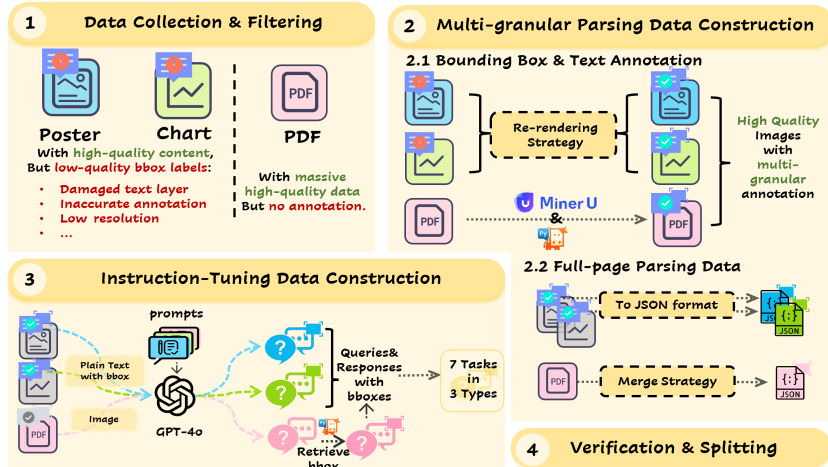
1 Data Collection & Filtering

Poster

Chart

PDF

PDF

With high-quality content, But low-quality bbox labels:

- Damaged text layer
- Inaccurate annotation
- Low resolution
- ...

With massive high-quality data But no annotation.

2 Multi-granular Parsing Data Construction

2.1 Bounding Box & Text Annotation

Re-rendering Strategy

PDF

Miner U

&

PDF

High Quality Images with multi-granular annotation

2.2 Full-page Parsing Data

To JSON format

JSON

JSON

PDF

Merge Strategy

JSON

3 Instruction-Tuning Data Construction

prompts

Plain Text with bbox

Image

PDF

GPT-4o

Queries& Responses with bboxes

7 Tasks in 3 Types

Retrieve bbox

4 Verification & Splitting